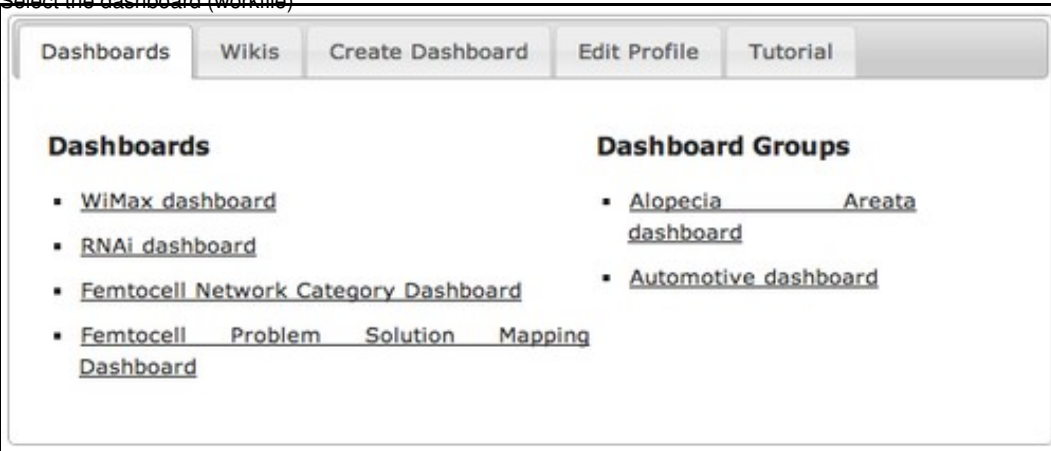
Select the dashboard (workfile)

Dashboards | Wikis | Create Dashboard | Edit Profile | Tutorial

**Dashboards**

- WiMax dashboard
- RNAi dashboard
- Femtocell Network Category Dashboard
- Femtocell Problem Solution Mapping Dashboard

**Dashboard Groups**

- Alopecia Areata dashboard
- Automotive dashboard